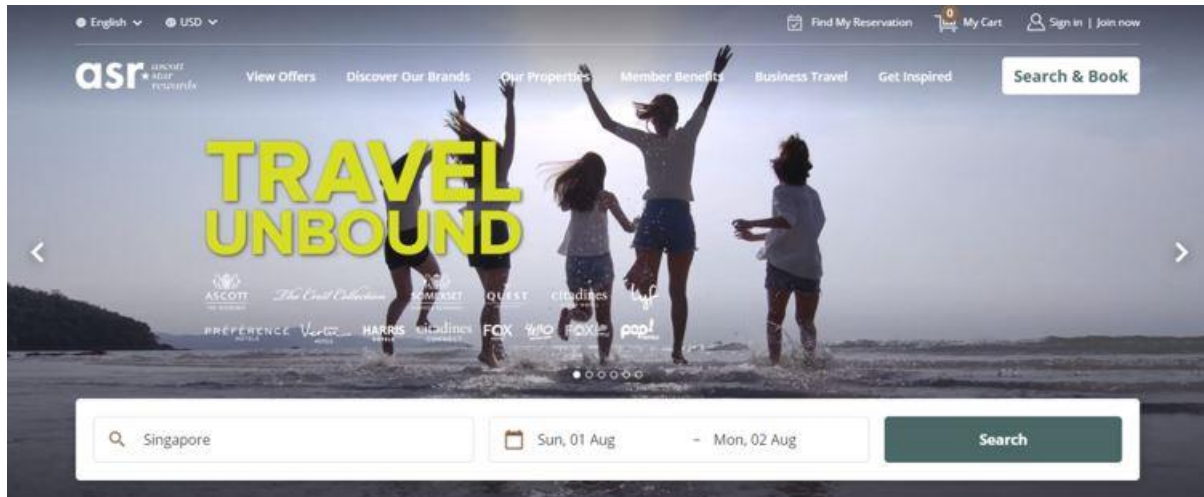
English USD

Find My Reservation 0 My Cart Sign in | Join now

asr ascott star rewards

View Offers Discover Our Brands Our Properties Member Benefits Business Travel Get Inspired

Search & Book

TRAVEL UNBOUND

ASCOTT The Crest Collection SOMERSET QUEST citadines lyf

PRÉFÉRENCE Vertu HARRIS citadines FOX yello FOX pop!

Singapore

Sun, 01 Aug - Mon, 02 Aug

Search